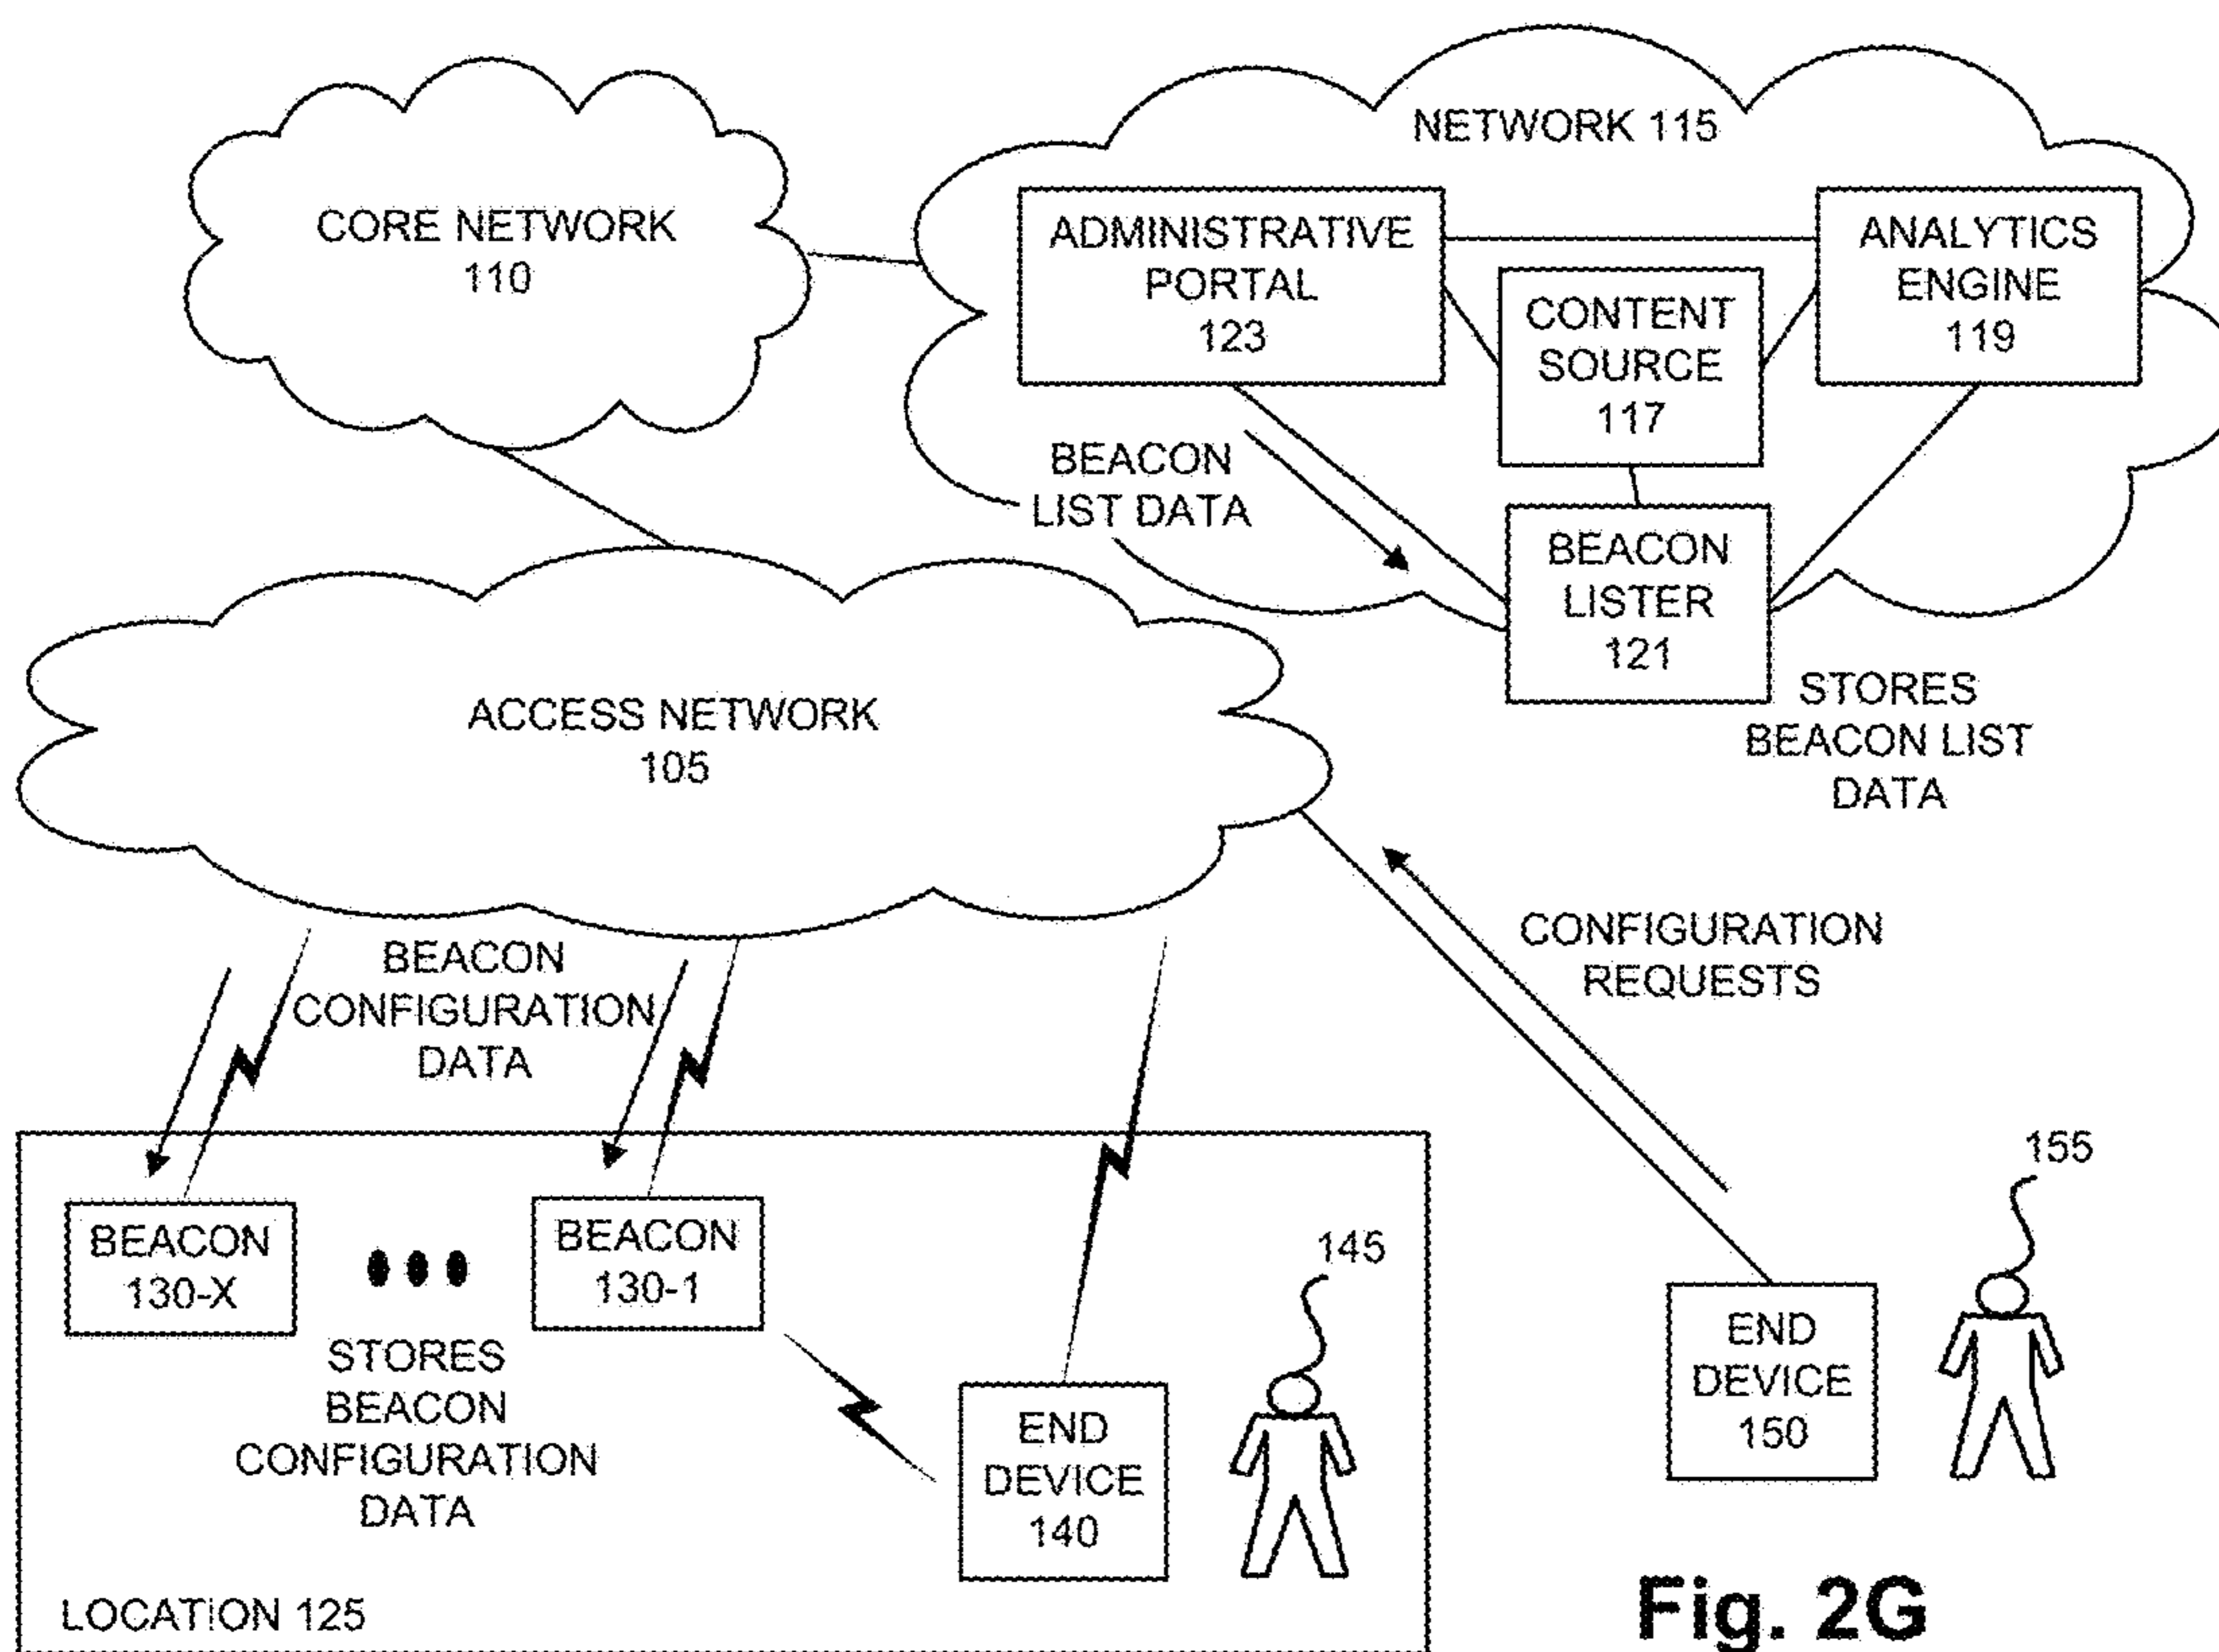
NETWORK 115

CORE NETWORK
110

ADMINISTRATIVE
PORTAL
123

CONTENT
SOURCE
117

ANALYTICS
ENGINE
119

BEACON
LIST DATA

BEACON
LISTER
121

STORES
BEACON LIST
DATA

ACCESS NETWORK
105

CONFIGURATION
REQUESTS

BEACON
CONFIGURATION
DATA

155

BEACON
130-X

BEACON
130-1

145

STORES
BEACON
CONFIGURATION
DATA

END
DEVICE
140

END
DEVICE
150

LOCATION 125

Fig. 2G